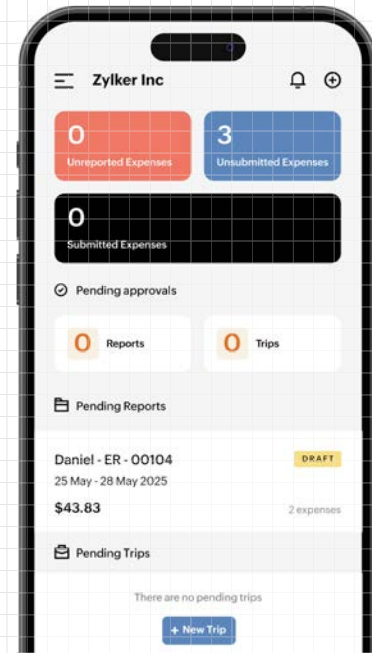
Zylker Inc

0
Unreported Expenses

3
Unsubmitted Expenses

0
Submitted Expenses

Pending approvals

0 Reports

0 Trips

Pending Reports

Daniel - ER - 00104
DRAFT
25 May - 28 May 2025
$43.83
2 expenses

Pending Trips

There are no pending trips

+ New Trip